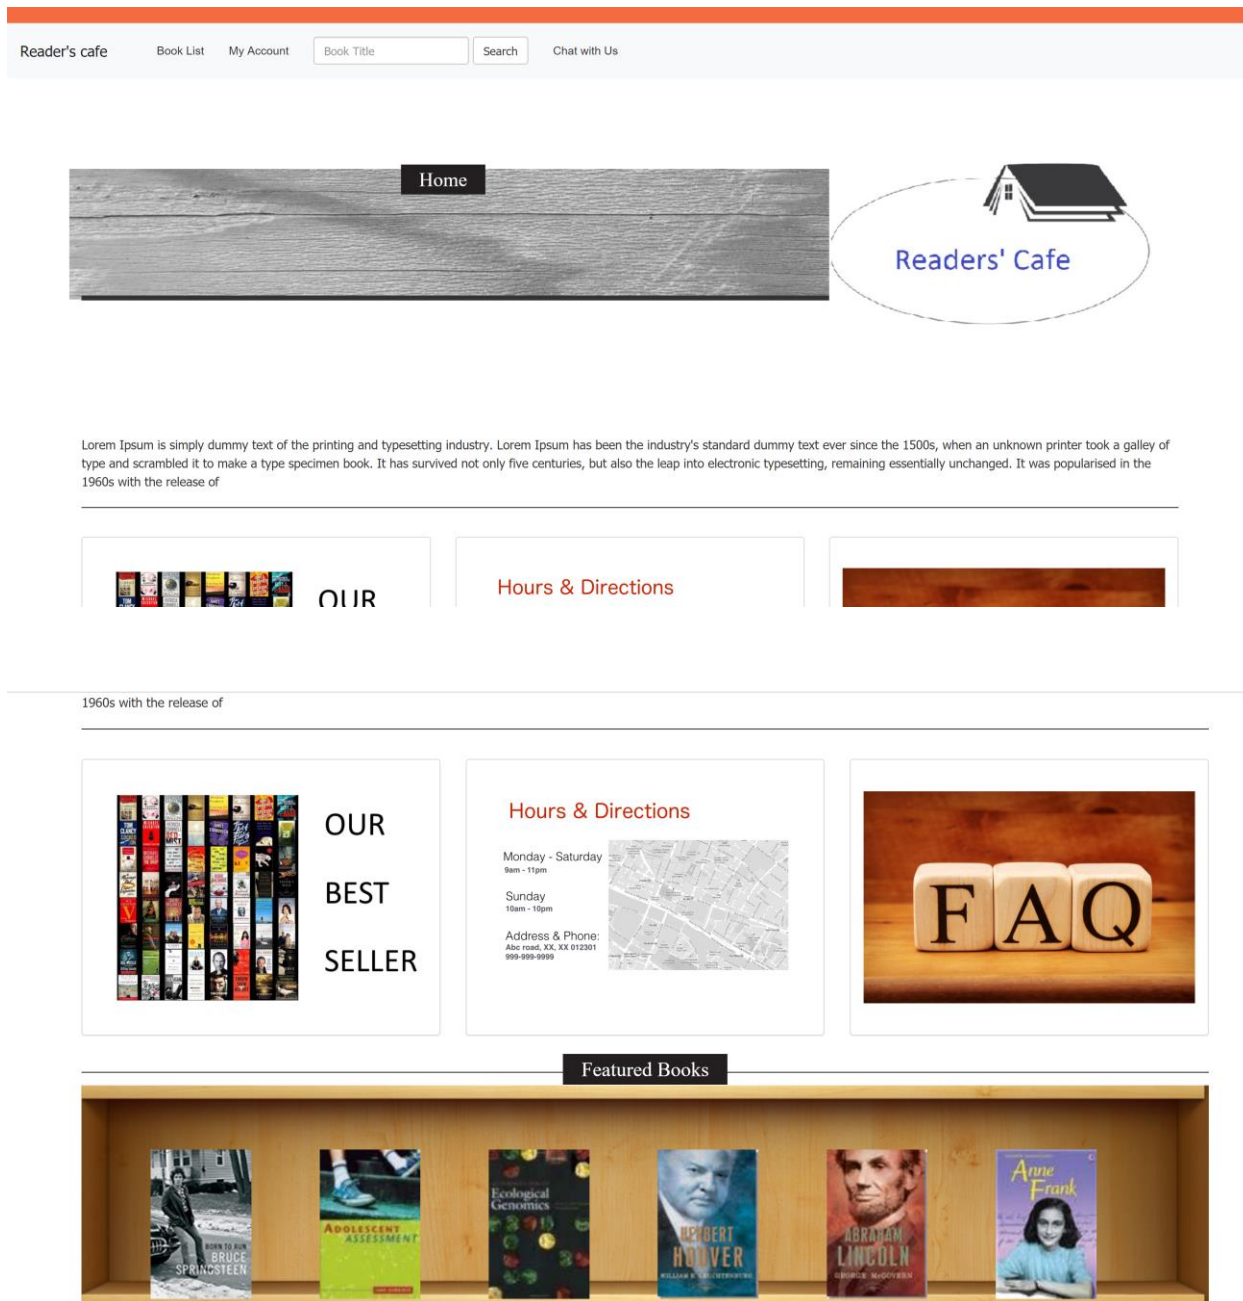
Reader's cafe Book List My Account Book Title Search Chat with Us

Home

Readers' Cafe

Lorem Ipsum is simply dummy text of the printing and typesetting industry. Lorem Ipsum has been the industry's standard dummy text ever since the 1500s, when an unknown printer took a galley of type and scrambled it to make a type specimen book. It has survived not only five centuries, but also the leap into electronic typesetting, remaining essentially unchanged. It was popularised in the 1960s with the release of

OUR

Hours & Directions

1960s with the release of

OUR

BEST

SELLER

Hours & Directions

Monday - Saturday
9am - 11pm

Sunday
10am - 10pm

Address & Phone:
Abc road, XX, XX 012301
999-999-9999

FAQ

Featured Books

BORN TO RUN
BRUCE SPRINGSTEEN

ADOLESCENT ASSESSMENT

Ecological Genomics

HERBERT HOOVER
WILLIAM E. LEUCHTENBURG

ABRAHAM LINCOLN
GEORGE McGOVERN

Anne Frank